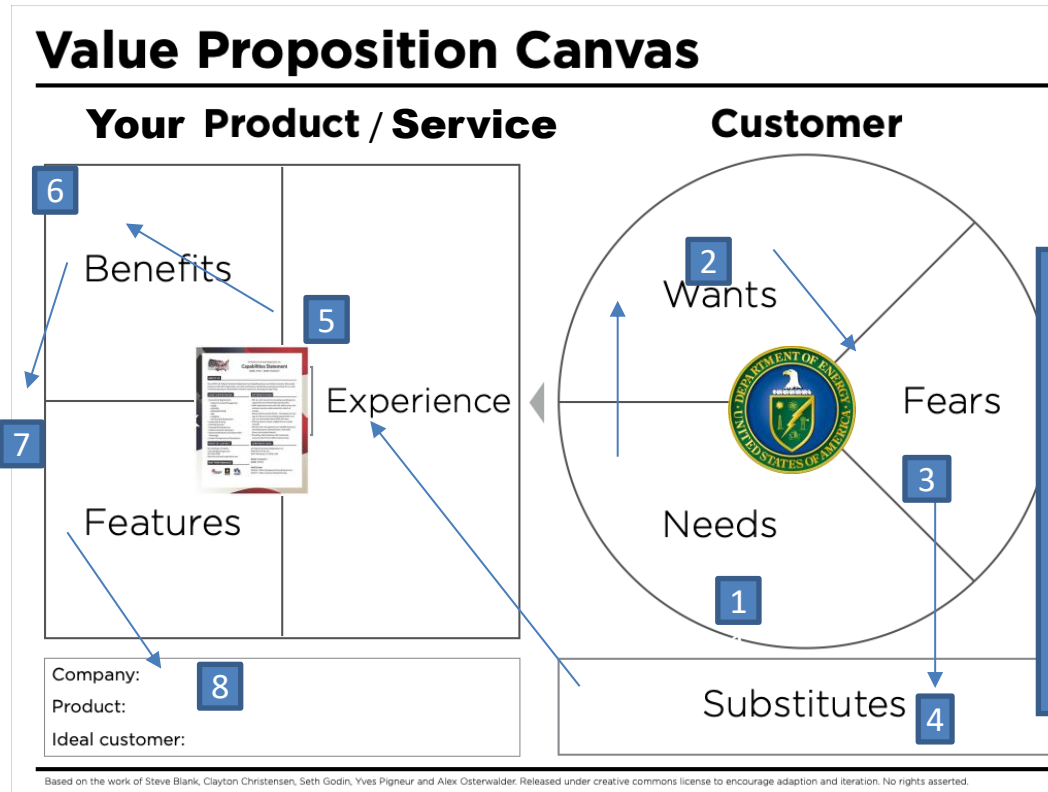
Value Proposition Canvas

Your Product / Service

Customer

6

Benefits

5

Experience

7

Features

2

Wants

Fears

3

Needs

1

DEPARTMENT OF ENERGY
UNITED STATES OF AMERICA

Capabilities Statement

Company:
Product:
Ideal customer:

8

Substitutes

4

Based on the work of Steve Blank, Clayton Christensen, Seth Godin, Yves Pigneur and Alex Osterwalder. Released under creative commons license to encourage adaption and iteration. No rights asserted.